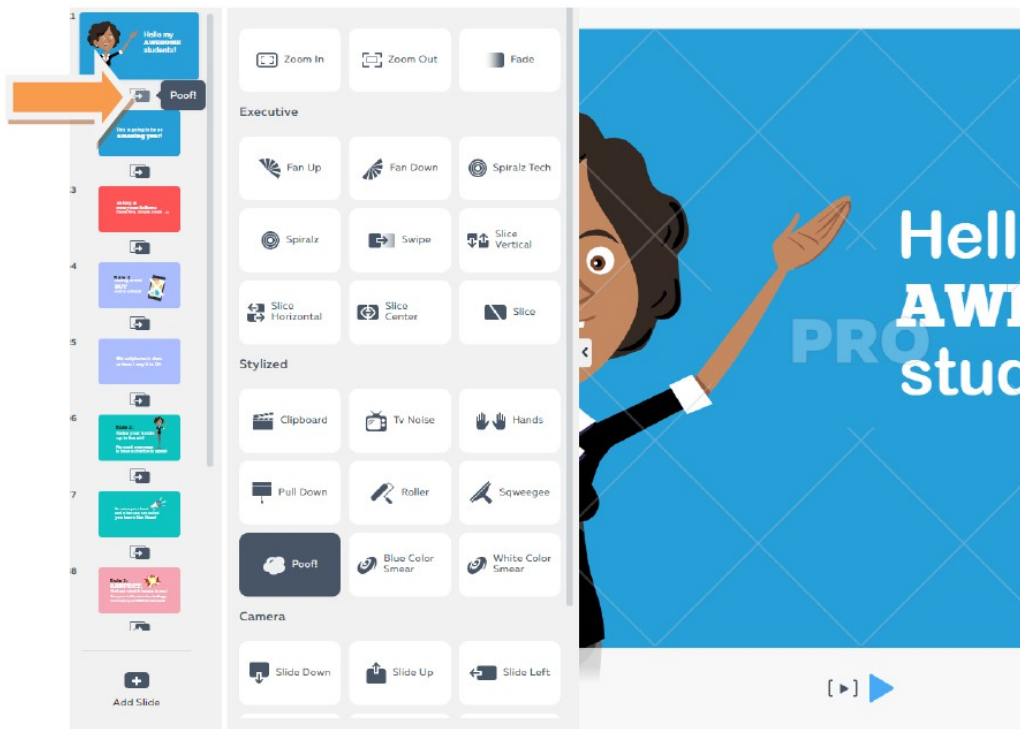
1
Hello my AWESOME students!

Poof!

This principle is an amazing year!

3

4

5

6

7

8

Add Slide

Zoom In
Zoom Out
Fade

Executive

Fan Up
Fan Down
Spiralz Tech
Spiralz
Swipe
Slice Vertical
Slice Horizontal
Slice Center
Slice

Stylized

Clipboard
Tv Noise
Hands
Pull Down
Roller
Sqweegee
Poof!
Blue Color Smear
White Color Smear

Camera

Slide Down
Slide Up
Slide Left

Hell
AWI
stud

PRO